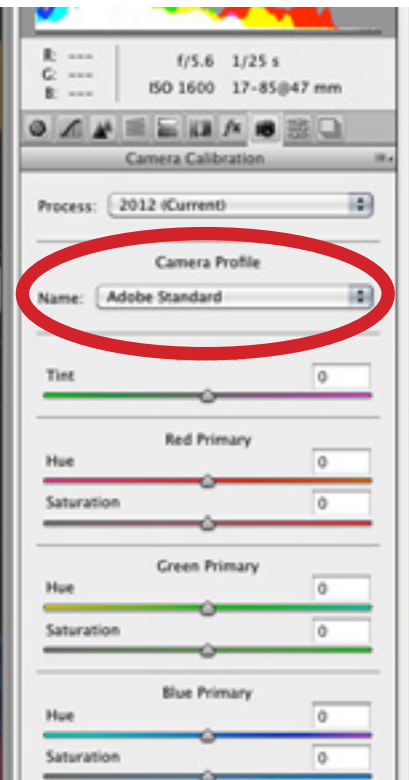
R: ---
G: ---
B: ---

f/5.6 1/25 s
ISO 1600 17-85@47 mm

Camera Calibration

Process: 2012 (Current)

Camera Profile

Name: Adobe Standard

Tint 0

Red Primary

Hue 0

Saturation 0

Green Primary

Hue 0

Saturation 0

Blue Primary

Hue 0

Saturation 0